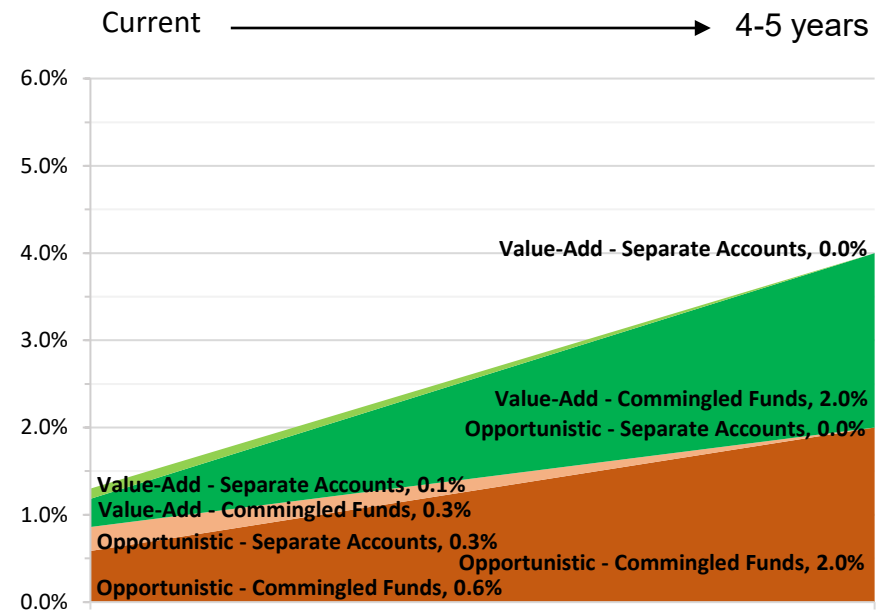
Current → 4-5 years

6.0%
5.0%
4.0%
3.0%
2.0%
1.0%
0.0%

Value-Add - Separate Accounts, 0.0%
Value-Add - Commingled Funds, 2.0%
Opportunistic - Separate Accounts, 0.0%
Value-Add - Separate Accounts, 0.1%
Value-Add - Commingled Funds, 0.3%
Opportunistic - Separate Accounts, 0.3%
Opportunistic - Commingled Funds, 2.0%
Opportunistic - Commingled Funds, 0.6%